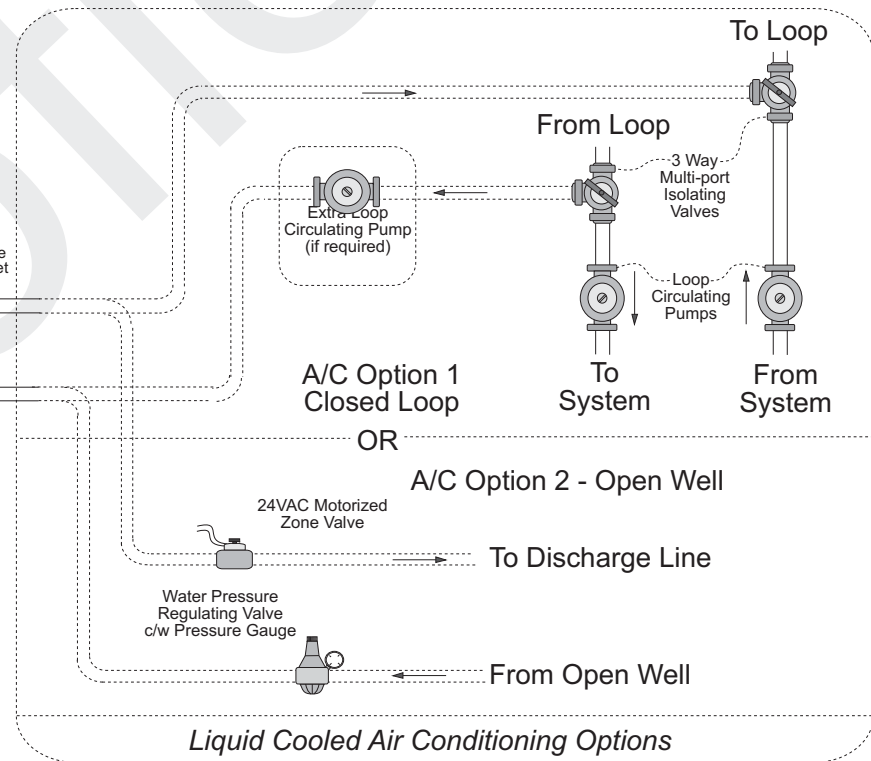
To Loop

From Loop

3 Way Multi-port Isolating Valves

Extra Loop Circulating Pump (if required)

e
et

Loop Circulating Pumps

A/C Option 1 Closed Loop

To System

From System

OR

A/C Option 2 - Open Well

24VAC Motorized Zone Valve

To Discharge Line

Water Pressure Regulating Valve c/w Pressure Gauge

From Open Well

Liquid Cooled Air Conditioning Options